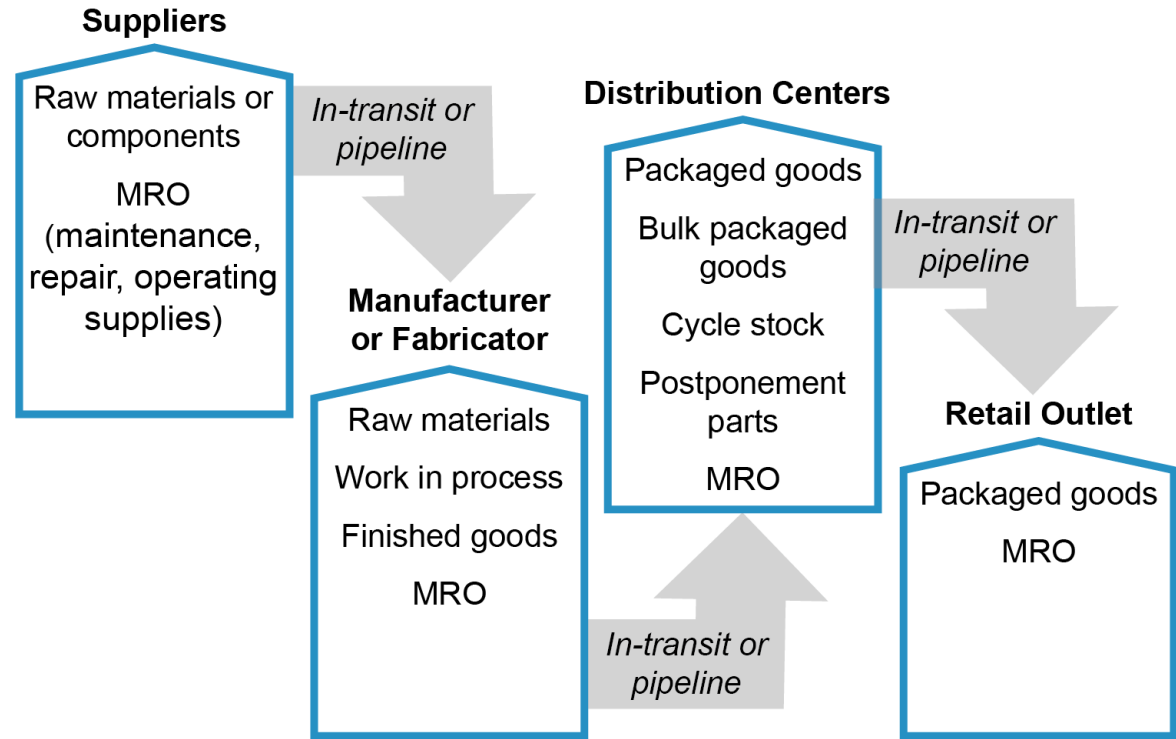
Suppliers

Raw materials or components

MRO (maintenance, repair, operating supplies)

*In-transit or pipeline*

Manufacturer or Fabricator

Raw materials

Work in process

Finished goods

MRO

*In-transit or pipeline*

Distribution Centers

Packaged goods

Bulk packaged goods

Cycle stock

Postponement parts

MRO

*In-transit or pipeline*

Retail Outlet

Packaged goods

MRO